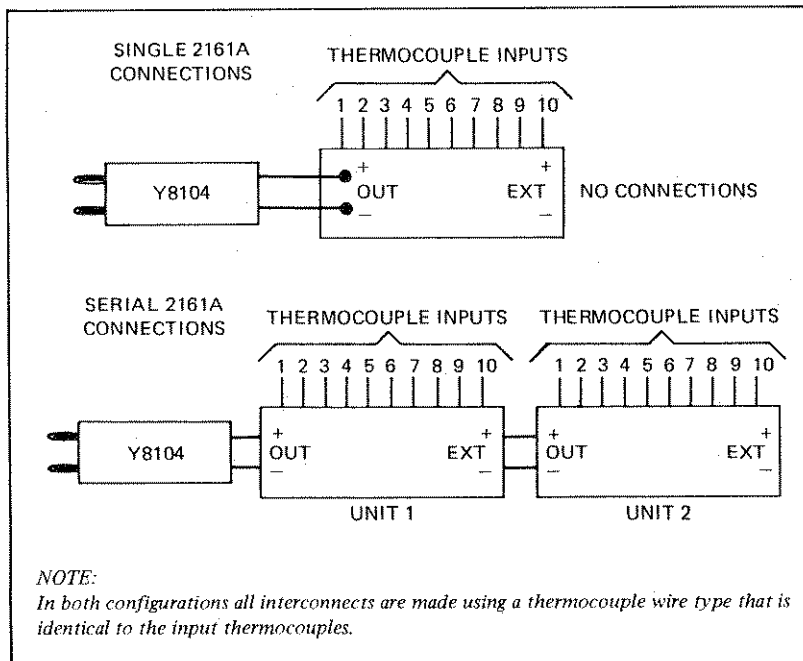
SINGLE 2161A CONNECTIONS

THERMOCOUPLE INPUTS

1 2 3 4 5 6 7 8 9 10

Y8104

+ OUT –

+ EXT –

NO CONNECTIONS

SERIAL 2161A CONNECTIONS

THERMOCOUPLE INPUTS

1 2 3 4 5 6 7 8 9 10

THERMOCOUPLE INPUTS

1 2 3 4 5 6 7 8 9 10

Y8104

+ OUT –

+ EXT –

UNIT 1

+ OUT –

+ EXT –

UNIT 2

NOTE:
In both configurations all interconnects are made using a thermocouple wire type that is identical to the input thermocouples.